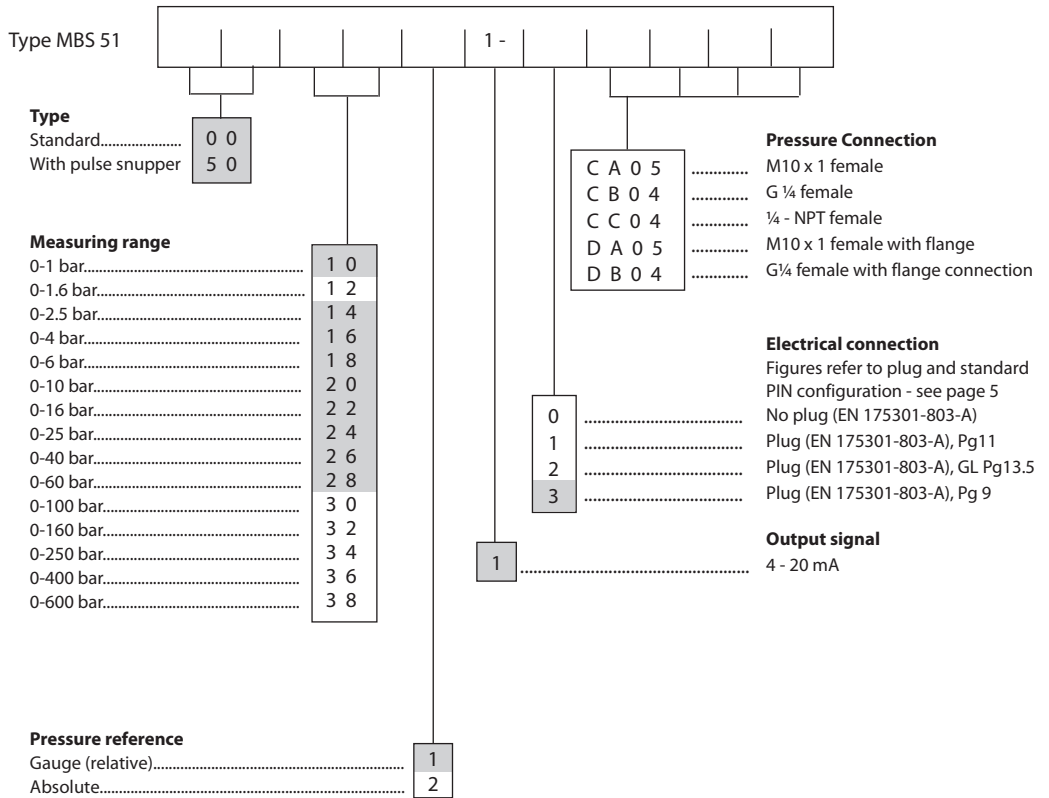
Type MBS 51 | | | | | 1 - | | | | | |

**Type**
Standard.................... 0 0
With pulse snupper 5 0

**Measuring range**
0-1 bar.............................................. 1 0
0-1.6 bar........................................... 1 2
0-2.5 bar........................................... 1 4
0-4 bar.............................................. 1 6
0-6 bar.............................................. 1 8
0-10 bar............................................ 2 0
0-16 bar............................................ 2 2
0-25 bar............................................ 2 4
0-40 bar............................................ 2 6
0-60 bar............................................ 2 8
0-100 bar.......................................... 3 0
0-160 bar.......................................... 3 2
0-250 bar.......................................... 3 4
0-400 bar.......................................... 3 6
0-600 bar.......................................... 3 8

**Pressure reference**
Gauge (relative)................................................ 1
Absolute........................................................... 2

**Pressure Connection**
C A 0 5 ............ M10 x 1 female
C B 0 4 ............ G ¼ female
C C 0 4 ............ ¼ - NPT female
D A 0 5 ............ M10 x 1 female with flange
D B 0 4 ............ G¼ female with flange connection

**Electrical connection**
Figures refer to plug and standard PIN configuration - see page 5
0 .................................. No plug (EN 175301-803-A)
1 .................................. Plug (EN 175301-803-A), Pg11
2 .................................. Plug (EN 175301-803-A), GL Pg13.5
3 .................................. Plug (EN 175301-803-A), Pg 9

**Output signal**
1 .................................................. 4 - 20 mA